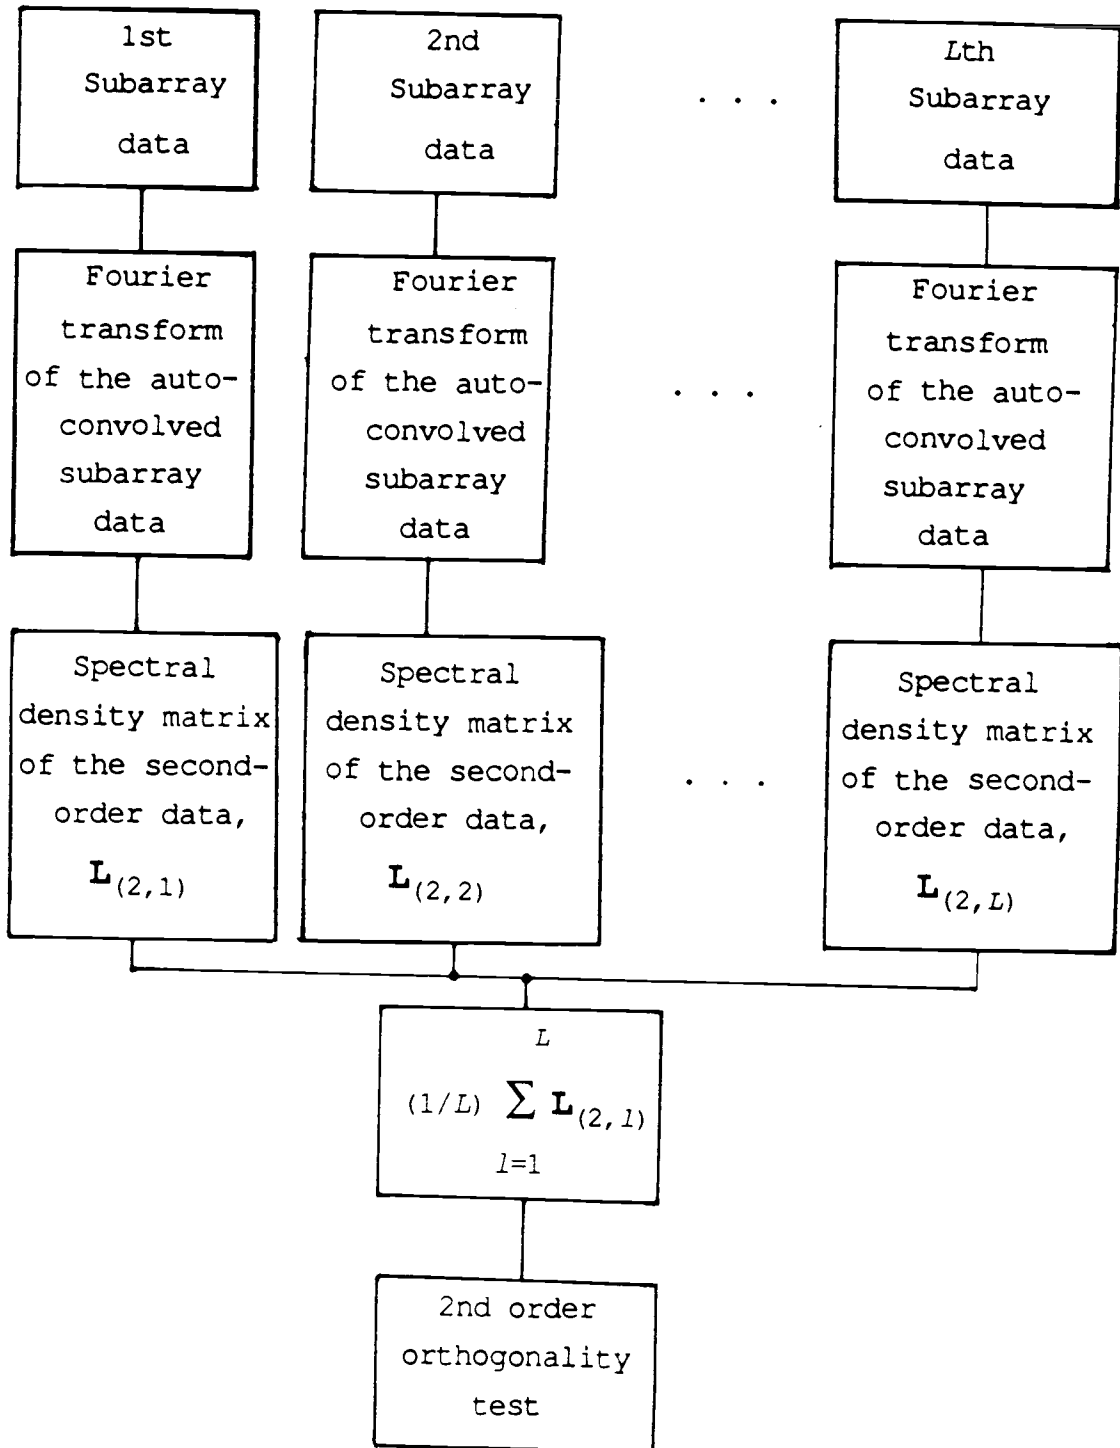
1st Subarray data

2nd Subarray data

. . .

$L$th Subarray data

Fourier transform of the auto-convolved subarray data

Fourier transform of the auto-convolved subarray data

. . .

Fourier transform of the auto-convolved subarray data

Spectral density matrix of the second-order data, $\mathbf{L}_{(2,1)}$

Spectral density matrix of the second-order data, $\mathbf{L}_{(2,2)}$

. . .

Spectral density matrix of the second-order data, $\mathbf{L}_{(2,L)}$

$(1/L) \sum_{l=1}^{L} \mathbf{L}_{(2,l)}$

2nd order orthogonality test